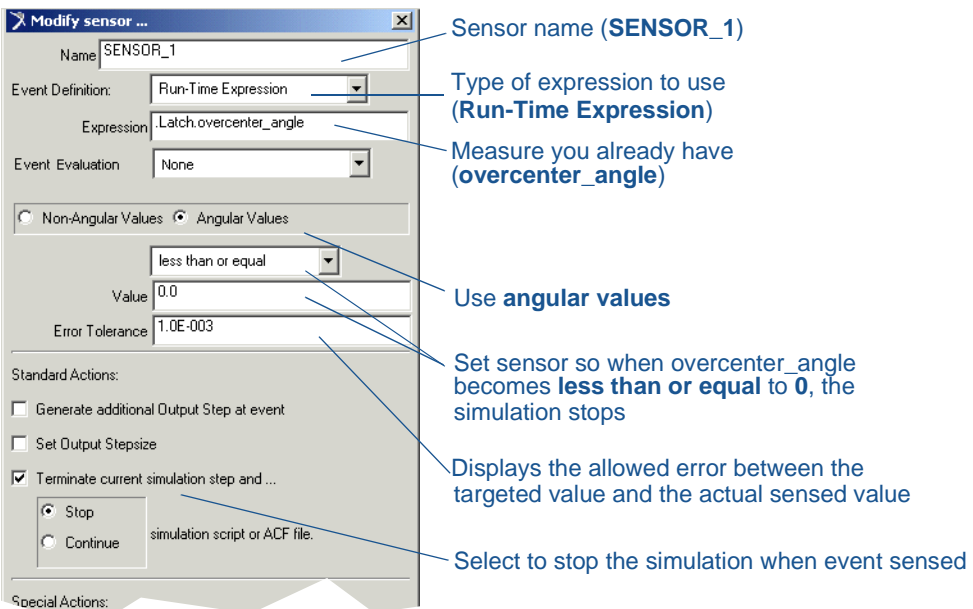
Modify sensor ...

Name SENSOR_1

Event Definition: Run-Time Expression

Expression .Latch.overcenter_angle

Event Evaluation None

Non-Angular Values Angular Values

less than or equal

Value 0.0

Error Tolerance 1.0E-003

Standard Actions:

Generate additional Output Step at event

Set Output Stepsize

Terminate current simulation step and ...

Stop

Continue

simulation script or ACF file.

Special Actions:

Sensor name (**SENSOR_1**)

Type of expression to use (**Run-Time Expression**)

Measure you already have (**overcenter_angle**)

Use **angular values**

Set sensor so when overcenter_angle becomes **less than or equal** to **0**, the simulation stops

Displays the allowed error between the targeted value and the actual sensed value

Select to stop the simulation when event sensed